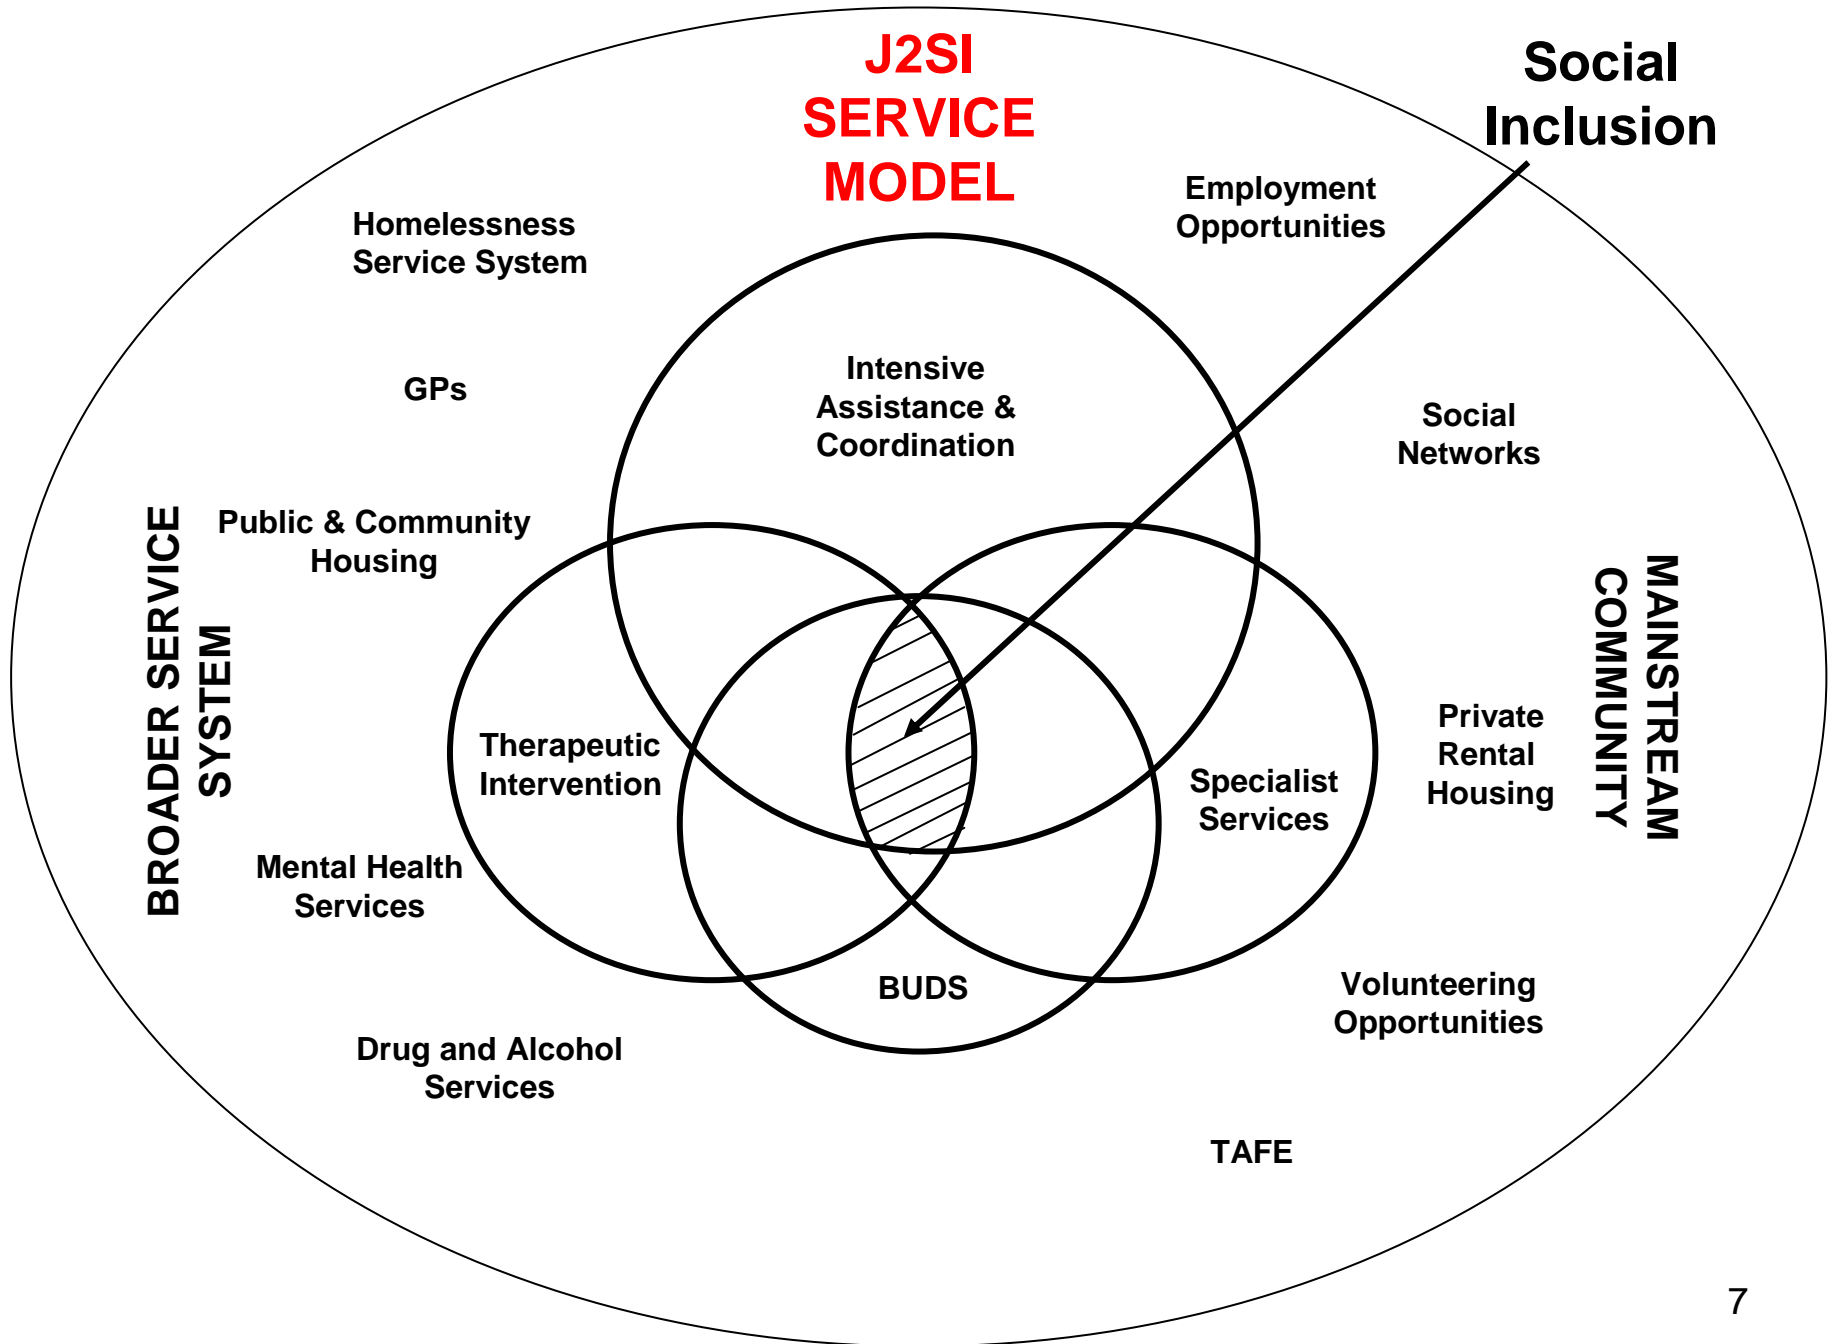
J2SI SERVICE MODEL

Social Inclusion

Homelessness Service System

Employment Opportunities

GPs

Intensive Assistance & Coordination

Social Networks

BROADER SERVICE SYSTEM

Public & Community Housing

MAINSTREAM COMMUNITY

Private Rental Housing

Therapeutic Intervention

Specialist Services

Mental Health Services

BUDS

Volunteering Opportunities

Drug and Alcohol Services

TAFE

7